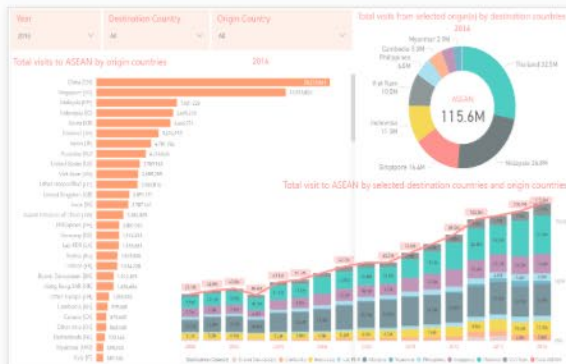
Year
2016
Destination Country
All
Origin Country
All

Total visits to ASEAN by origin countries
2016

China [CN]
Singapore [SG]
Malaysia [MY]
Indonesia [ID]
Korea [KR]
Thailand [TH]
Japan [JP]
Australia [AU]
United States [US]
Viet Nam [VN]
Other/Unspecified [XX]
United Kingdom [GB]
India [IN]
Lao PDR [LA]
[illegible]

Total visits from selected origin(s) by destination countries
2016

Myanmar 2.9M
Cambodia 5.0M
Philippines 6.0M
Viet Nam 10.0M
Indonesia 11.5M
Singapore 16.4M
Thailand 32.5M
Malaysia 26.8M
ASEAN
115.6M

Total visit to ASEAN by selected destination countries and origin countries